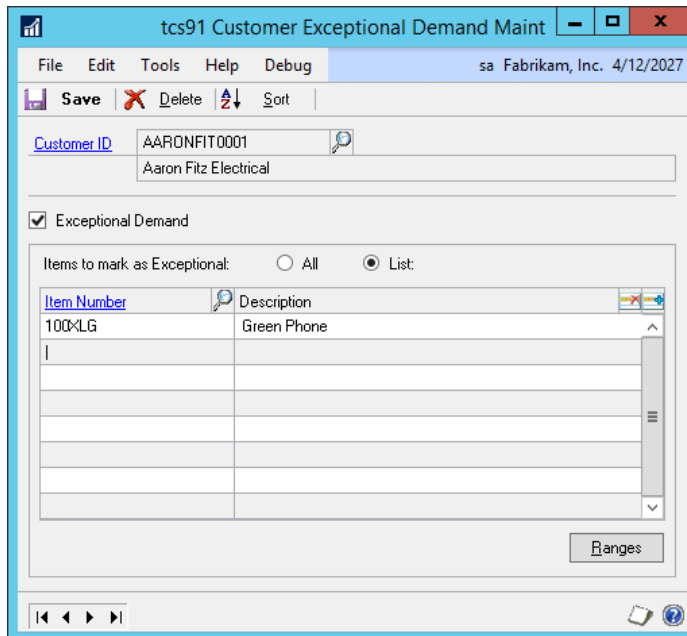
tcs91 Customer Exceptional Demand Maint

File Edit Tools Help Debug sa Fabrikam, Inc. 4/12/2027

Save Delete Sort

Customer ID AARONFIT0001
Aaron Fitz Electrical

Exceptional Demand

Items to mark as Exceptional: All List:

| Item Number | Description |
|---|---|
| 100XLG | Green Phone |
| | |

Ranges